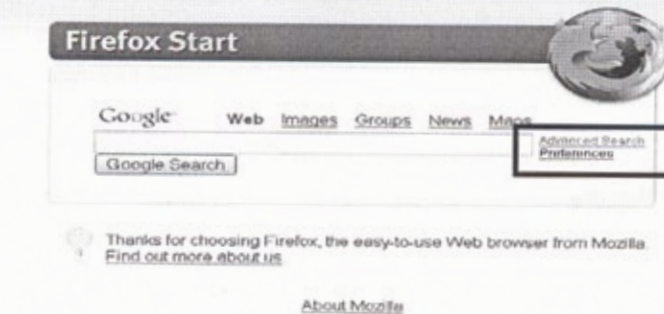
Firefox Start

Google Web Images Groups News Maps

Advanced Search
Preferences

Google Search

Thanks for choosing Firefox, the easy-to-use Web browser from Mozilla. Find out more about us

About Mozilla